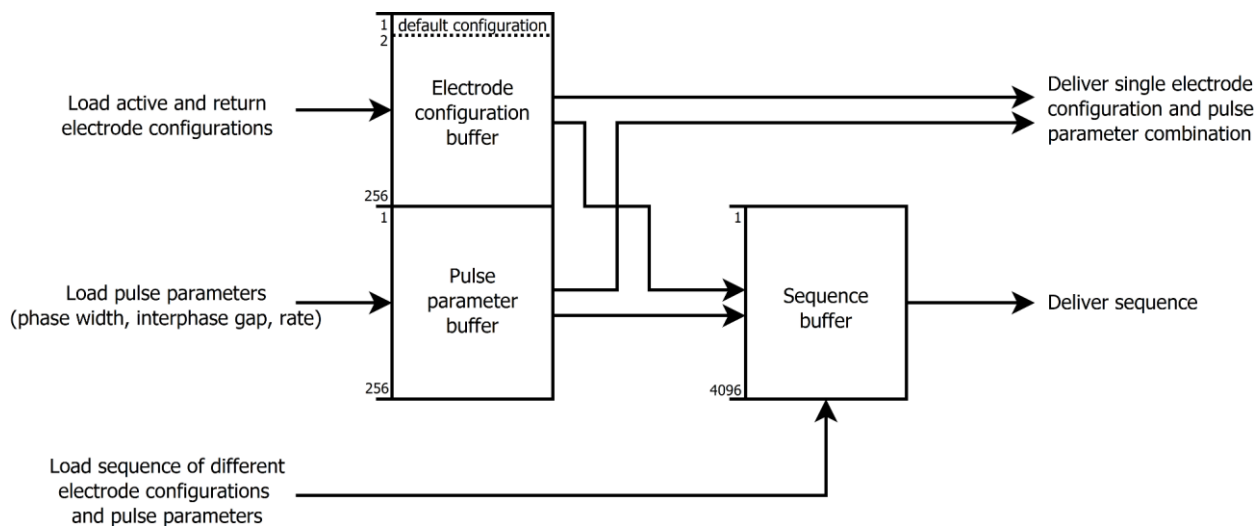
1 default configuration
2

Electrode configuration buffer

256
1

Pulse parameter buffer

256

Load active and return electrode configurations

Load pulse parameters (phase width, interphase gap, rate)

Deliver single electrode configuration and pulse parameter combination

1

Sequence buffer

4096

Deliver sequence

Load sequence of different electrode configurations and pulse parameters